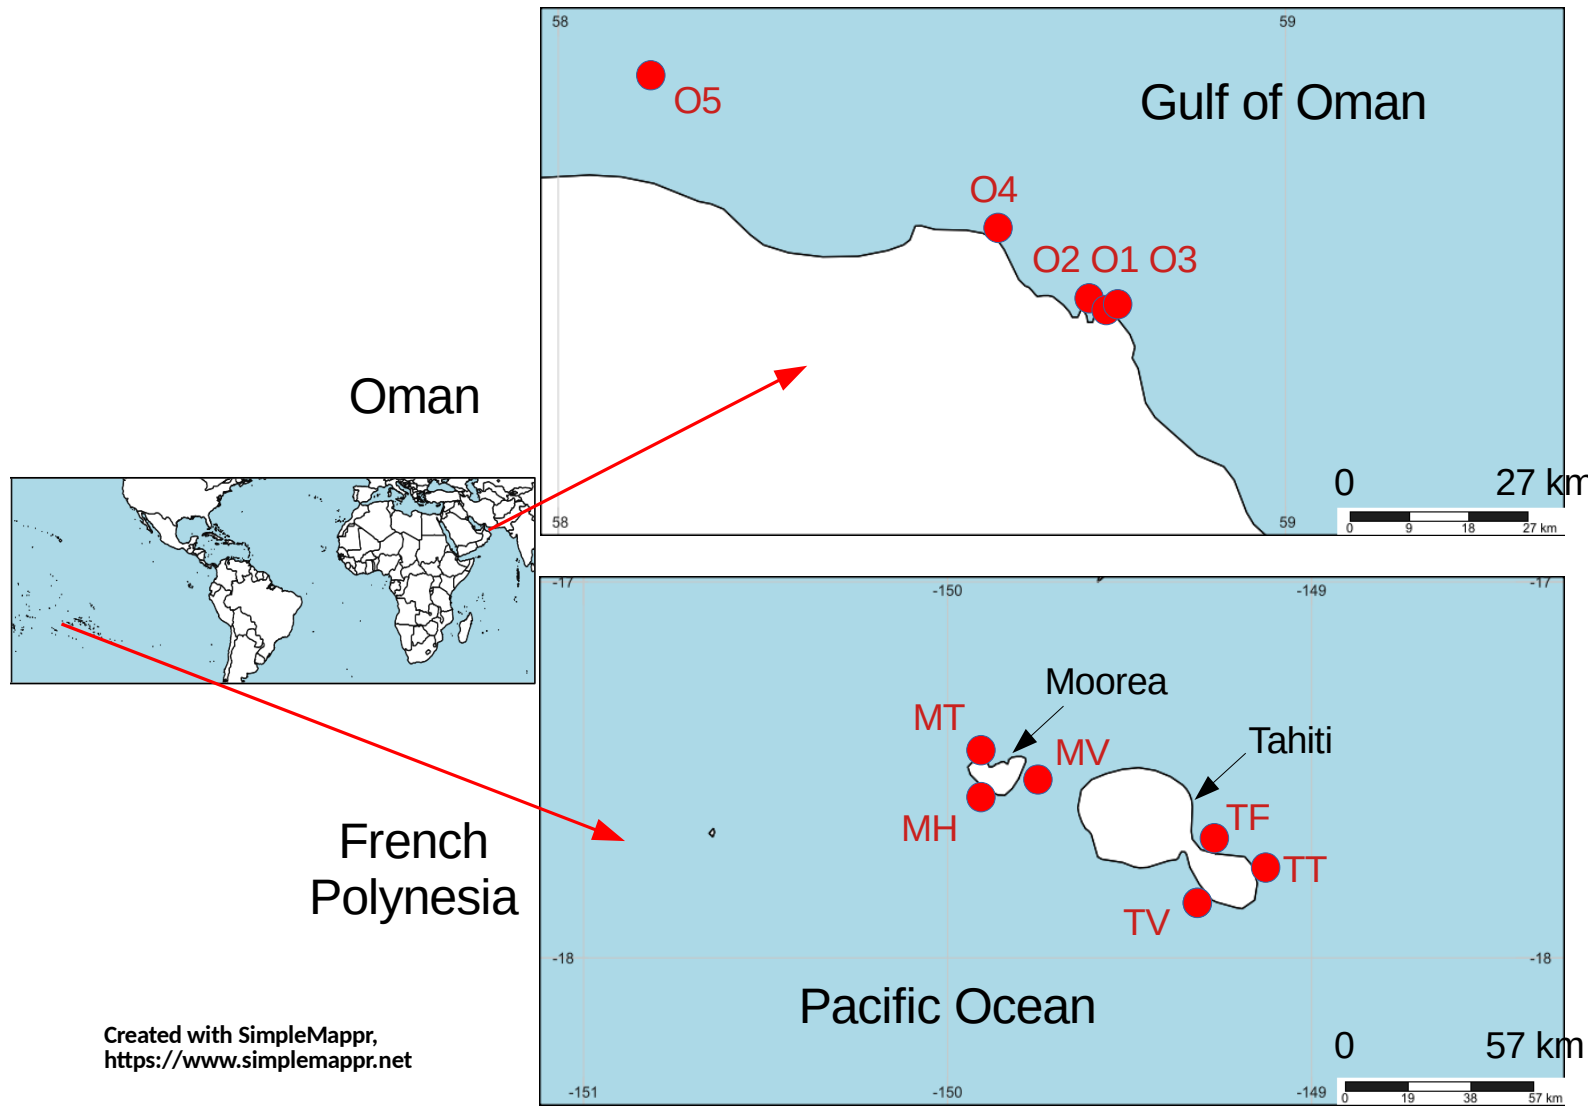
58

59

O5

Gulf of Oman

O4

O2 O1 O3

Oman

0 27 km

58

59

0 9 18 27 km

-17

-150

-149

-17

Moorea

MT

MV

Tahiti

MH

TF

TT

French Polynesia

TV

-18

-18

Pacific Ocean

0 57 km

Created with SimpleMappr, https://www.simplemappr.net

-151

-150

-149

0 19 38 57 km